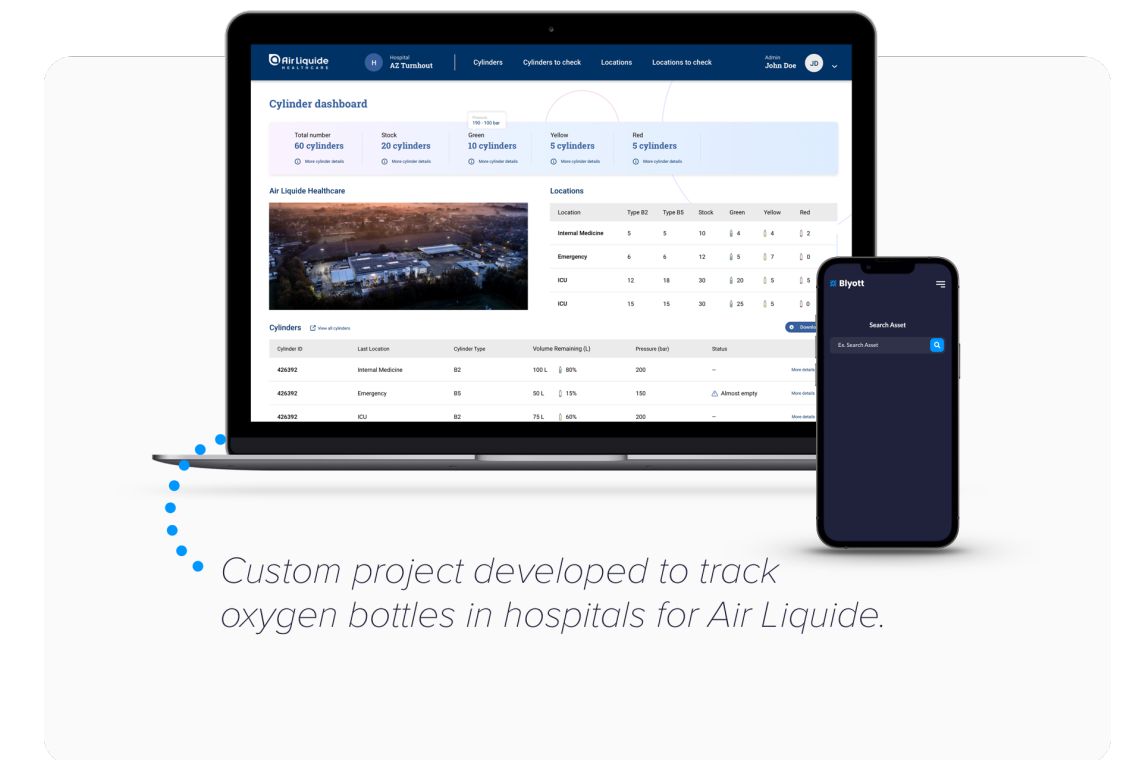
Air Liquide HEALTHCARE

H Hospital AZ Turnhout

Cylinders Cylinders to check Locations Locations to check

Admin John Doe JD

Cylinder dashboard

150 - 100 bar

Total number 60 cylinders More cylinder details

Stock 20 cylinders More cylinder details

Green 10 cylinders More cylinder details

Yellow 5 cylinders More cylinder details

Red 5 cylinders More cylinder details

Air Liquide Healthcare

Locations

| Location | Type B2 | Type B5 | Stock | Green | Yellow | Red |
|---|---|---|---|---|---|---|
| Internal Medicine | 5 | 5 | 10 | 4 | 4 | 2 |
| Emergency | 6 | 6 | 12 | 5 | 7 | 0 |
| ICU | 12 | 18 | 30 | 20 | 5 | 5 |
| ICU | 15 | 15 | 30 | 25 | 5 | 0 |

Cylinders View all cylinders

Downlo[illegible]

| Cylinder ID | Last Location | Cylinder Type | Volume Remaining (L) | Pressure (bar) | Status | |
|---|---|---|---|---|---|---|
| 426392 | Internal Medicine | B2 | 100 L 80% | 200 | -- | More details |
| 426392 | Emergency | B5 | 50 L 15% | 150 | Almost empty | More details |
| 426392 | ICU | B2 | 75 L 60% | 200 | -- | More details |

Blyott

Search Asset

Ex. Search Asset

Custom project developed to track oxygen bottles in hospitals for Air Liquide.